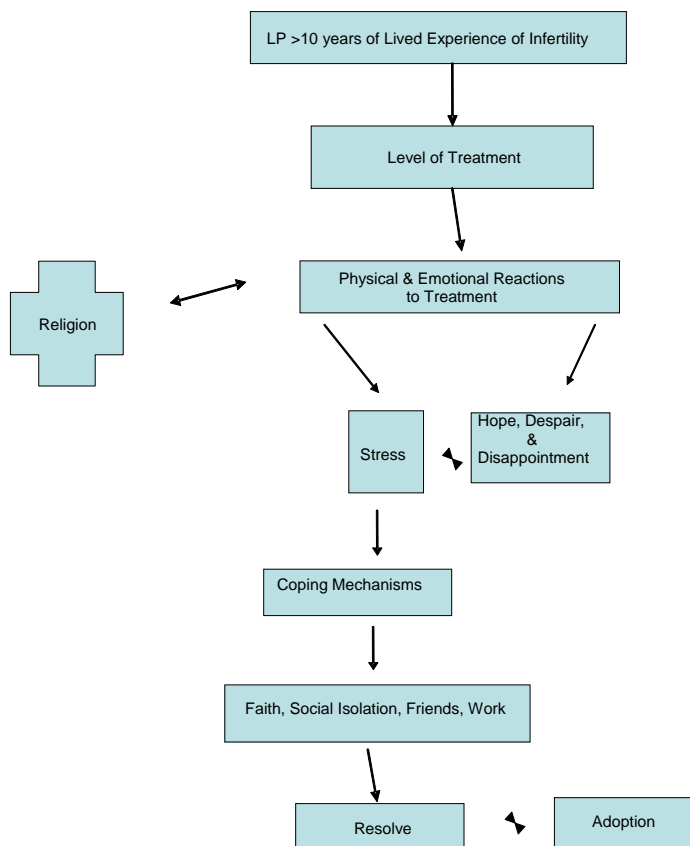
LP >10 years of Lived Experience of Infertility

Level of Treatment

Religion

Physical & Emotional Reactions to Treatment

Stress

Hope, Despair, & Disappointment

Coping Mechanisms

Faith, Social Isolation, Friends, Work

Resolve

Adoption